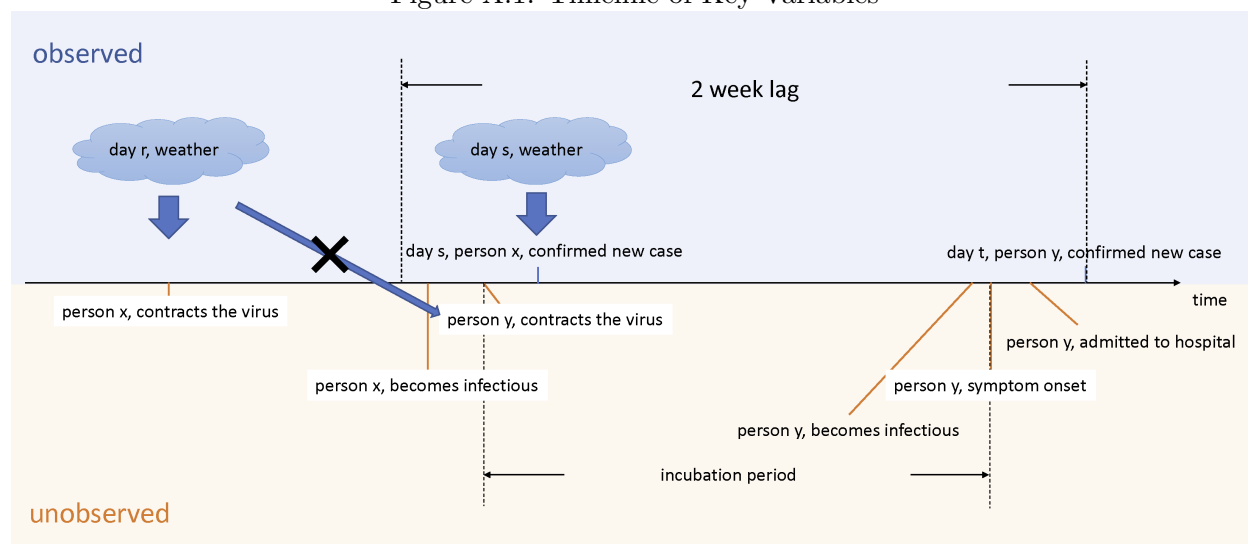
Figure A.1: Timeline of Key Variables

observed

2 week lag

day r, weather

day s, weather

day s, person x, confirmed new case

day t, person y, confirmed new case

time

person x, contracts the virus

person y, contracts the virus

person y, admitted to hospital

person x, becomes infectious

person y, symptom onset

person y, becomes infectious

incubation period

unobserved